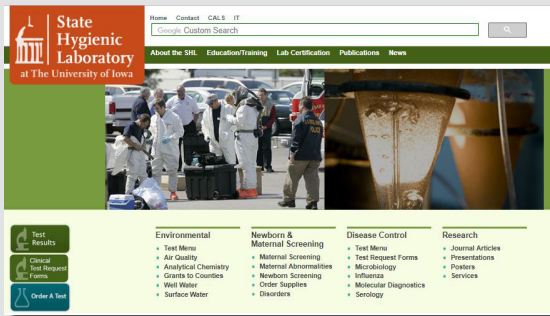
State Hygienic Laboratory at The University of Iowa

Home Contact CALS IT

Google Custom Search

About the SHL Education/Training Lab Certification Publications News

POLICE

Test Results

Clinical Test Request Forms

Order A Test

Environmental
Test Menu
Air Quality
Analytical Chemistry
Grants to Counties
Well Water
Surface Water

Newborn & Maternal Screening
Maternal Screening
Maternal Abnormalities
Newborn Screening
Order Supplies
Disorders

Disease Control
Test Menu
Test Request Forms
Microbiology
Influenza
Molecular Diagnostics
Serology

Research
Journal Articles
Presentations
Posters
Services